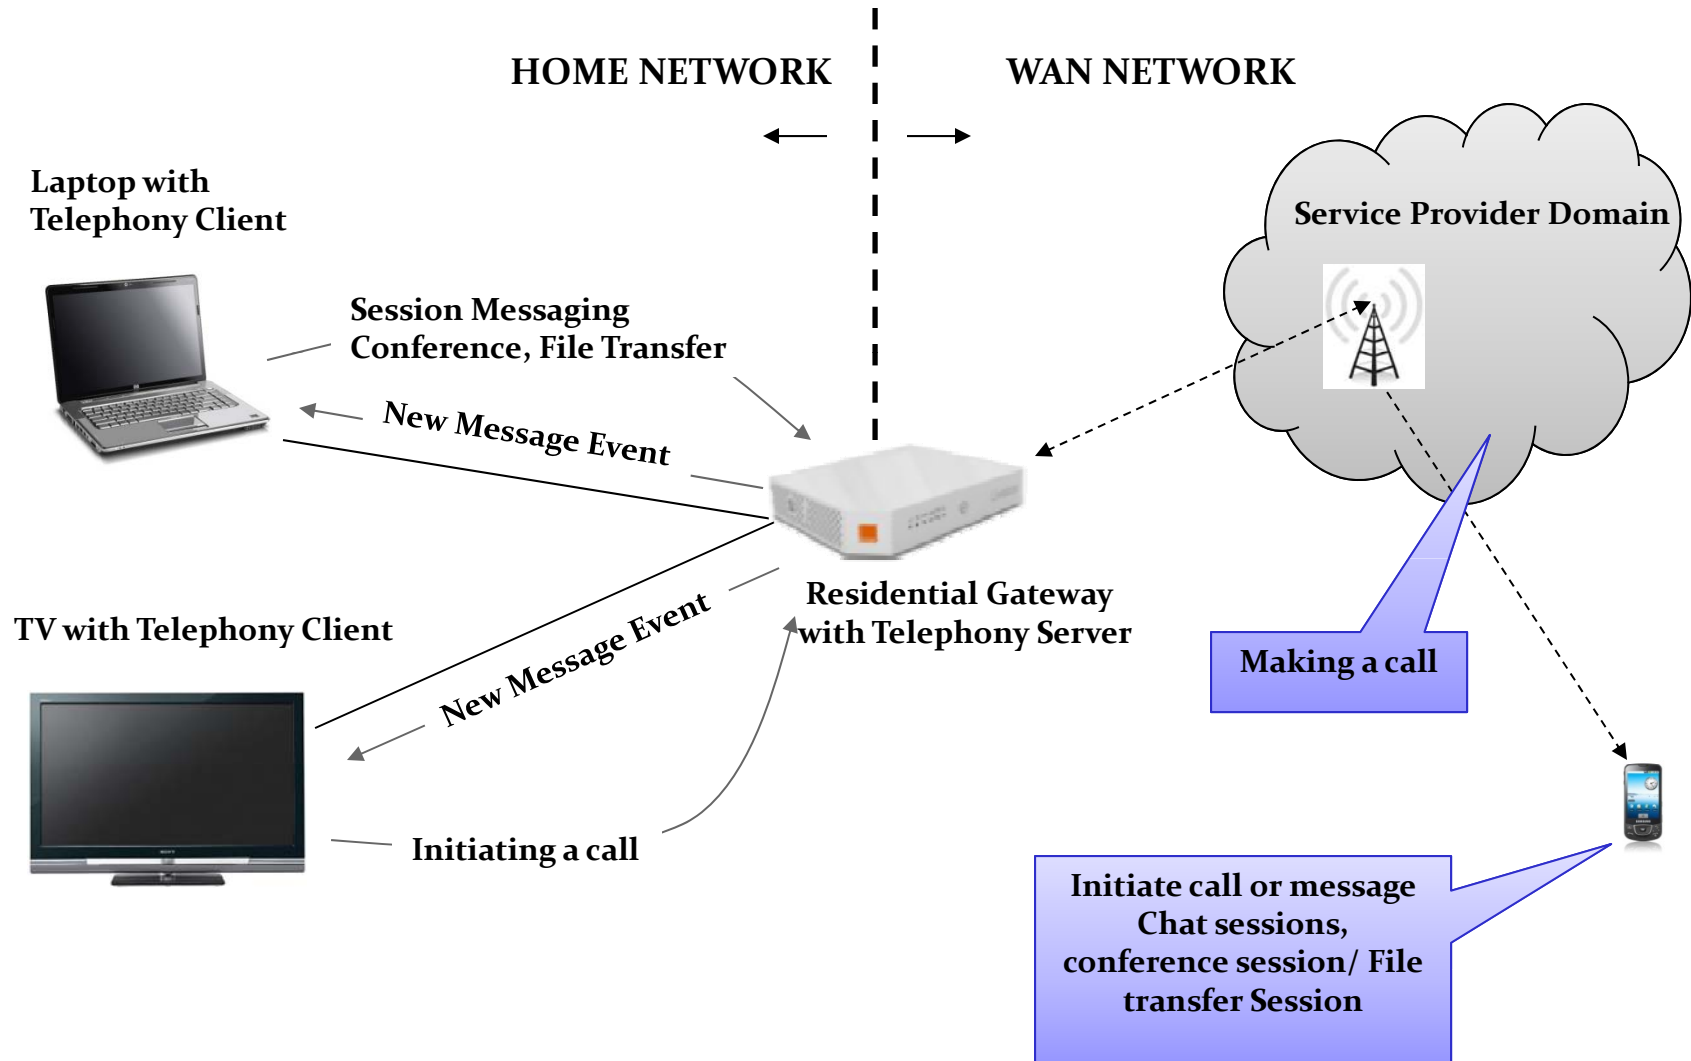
HOME NETWORK

WAN NETWORK

Laptop with Telephony Client

Service Provider Domain

Session Messaging Conference, File Transfer

New Message Event

Residential Gateway with Telephony Server

TV with Telephony Client

New Message Event

Making a call

Initiating a call

Initiate call or message Chat sessions, conference session/ File transfer Session